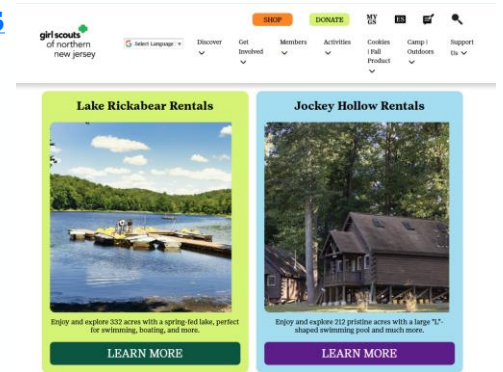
girl scouts of northern new jersey

Select Language

SHOP DONATE MY GS

Discover

Get Involved

Members

Activities

Cookies | Fall Product

Camp | Outdoors

Support Us

Lake Rickabear Rentals

Enjoy and explore 332 acres with a spring-fed lake, perfect for swimming, boating, and more.

LEARN MORE

Jockey Hollow Rentals

Enjoy and explore 212 pristine acres with a large "L"-shaped swimming pool and much more.

LEARN MORE